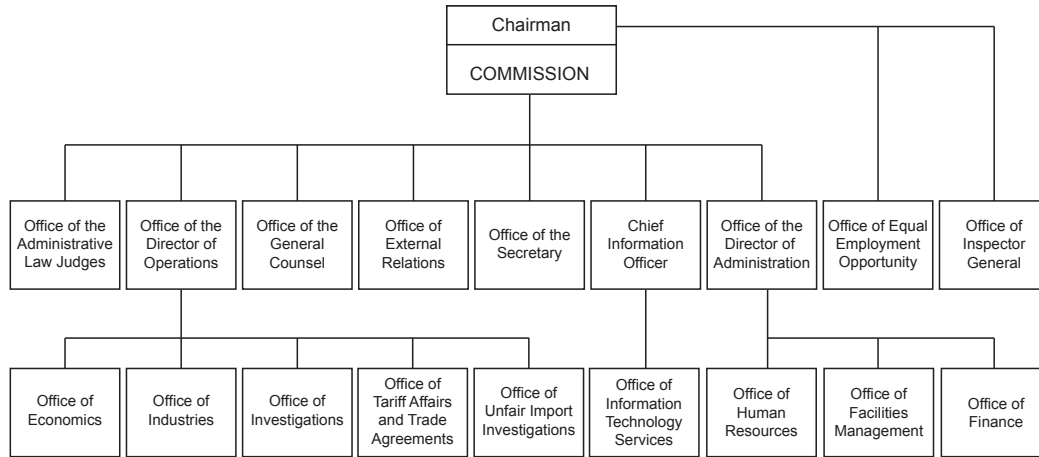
Chairman

COMMISSION

Office of the Administrative Law Judges

Office of the Director of Operations

Office of the General Counsel

Office of External Relations

Office of the Secretary

Chief Information Officer

Office of the Director of Administration

Office of Equal Employment Opportunity

Office of Inspector General

Office of Economics

Office of Industries

Office of Investigations

Office of Tariff Affairs and Trade Agreements

Office of Unfair Import Investigations

Office of Information Technology Services

Office of Human Resources

Office of Facilities Management

Office of Finance